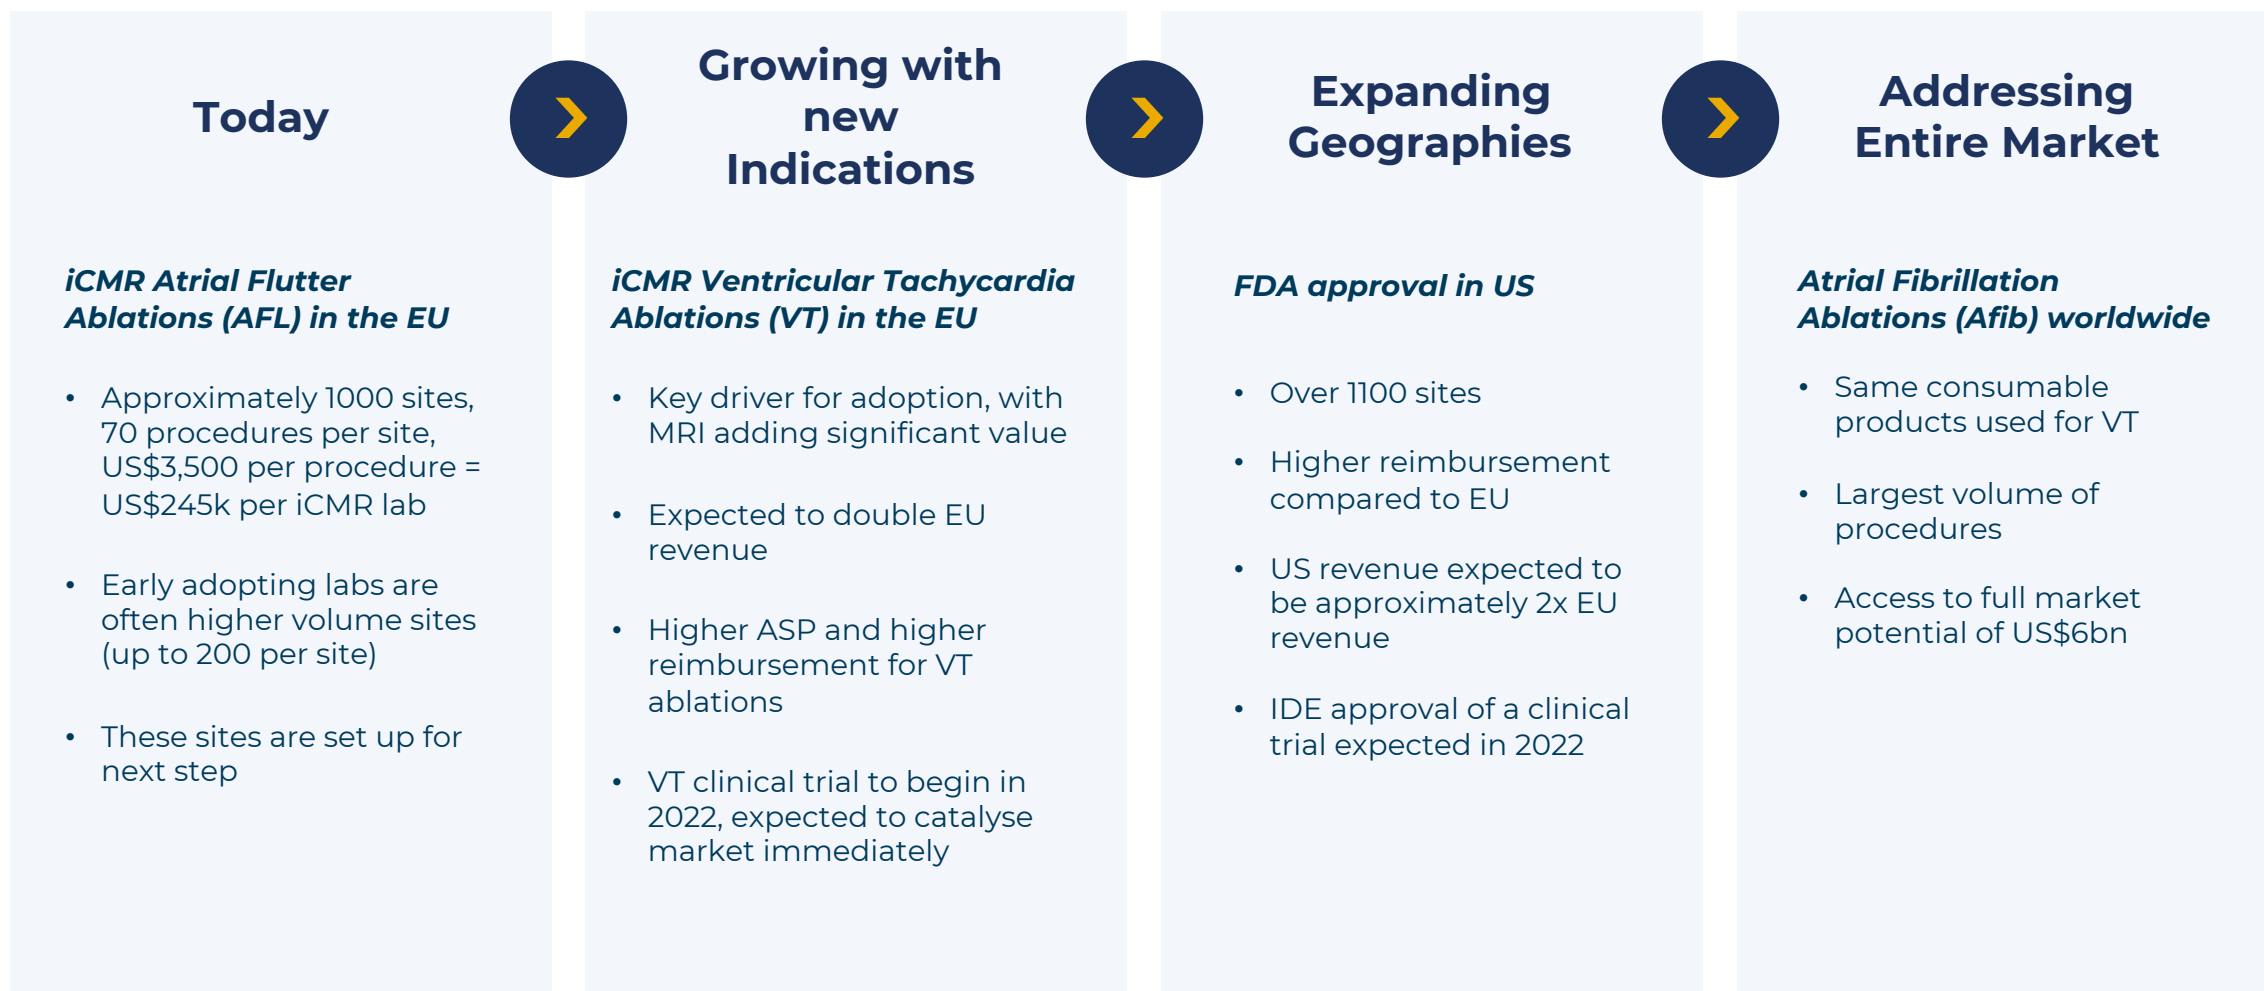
Today

iCMR Atrial Flutter Ablations (AFL) in the EU

• Approximately 1000 sites, 70 procedures per site, US$3,500 per procedure = US$245k per iCMR lab

• Early adopting labs are often higher volume sites (up to 200 per site)

• These sites are set up for next step

Growing with new Indications

iCMR Ventricular Tachycardia Ablations (VT) in the EU

• Key driver for adoption, with MRI adding significant value

• Expected to double EU revenue

• Higher ASP and higher reimbursement for VT ablations

• VT clinical trial to begin in 2022, expected to catalyse market immediately

Expanding Geographies

FDA approval in US

• Over 1100 sites

• Higher reimbursement compared to EU

• US revenue expected to be approximately 2x EU revenue

• IDE approval of a clinical trial expected in 2022

Addressing Entire Market

Atrial Fibrillation Ablations (Afib) worldwide

• Same consumable products used for VT

• Largest volume of procedures

• Access to full market potential of US$6bn